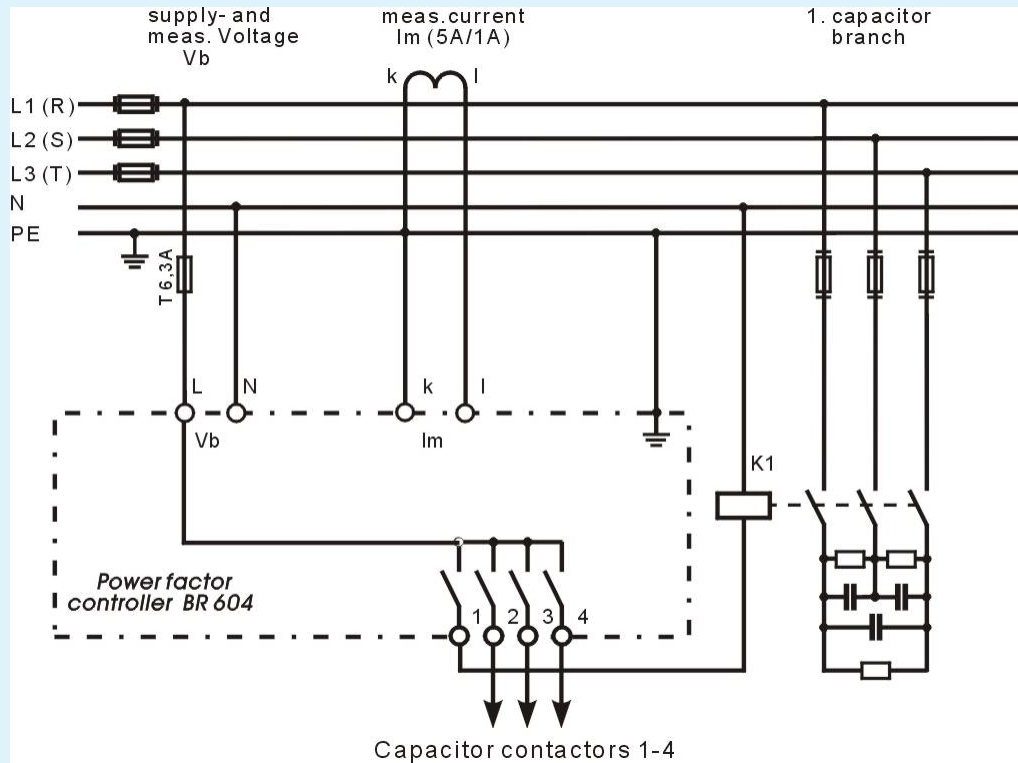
supply- and meas. Voltage Vb

meas.current Im (5A/1A)

1. capacitor branch

k l

L1 (R)
L2 (S)
L3 (T)
N
PE

T 6,3A

L N k l

Vb Im

K1

Power factor controller BR 604

1 2 3 4

Capacitor contactors 1-4